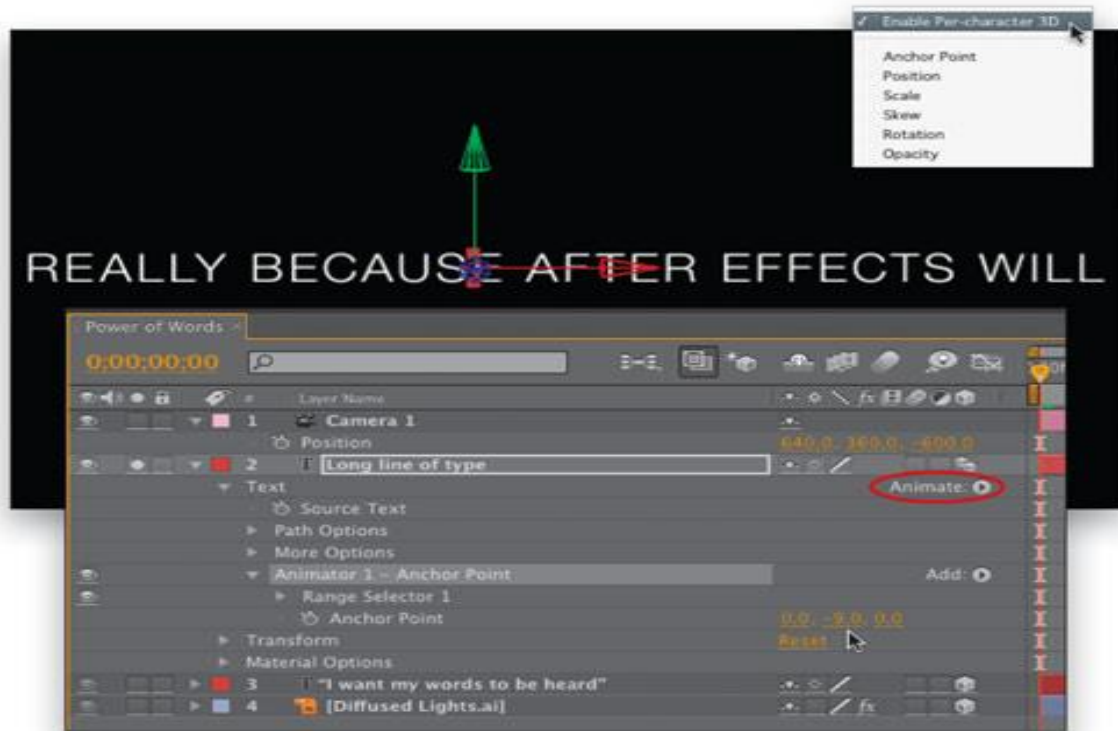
✓ Enable Per-character 3D

Anchor Point
Position
Scale
Skew
Rotation
Opacity

REALLY BECAUSE AFTER EFFECTS WILL

Power of Words ×

0;00;00;00

Layer Name

1 Camera 1
Position 640.0, 360.0, -600.0
2 Long line of type
Text Animate:
Source Text
Path Options
More Options
Animator 1 – Anchor Point Add:
Range Selector 1
Anchor Point 0.0, -9.0, 0.0
Transform Reset
Material Options
3 "I want my words to be heard"
4 [Diffused Lights.ai]